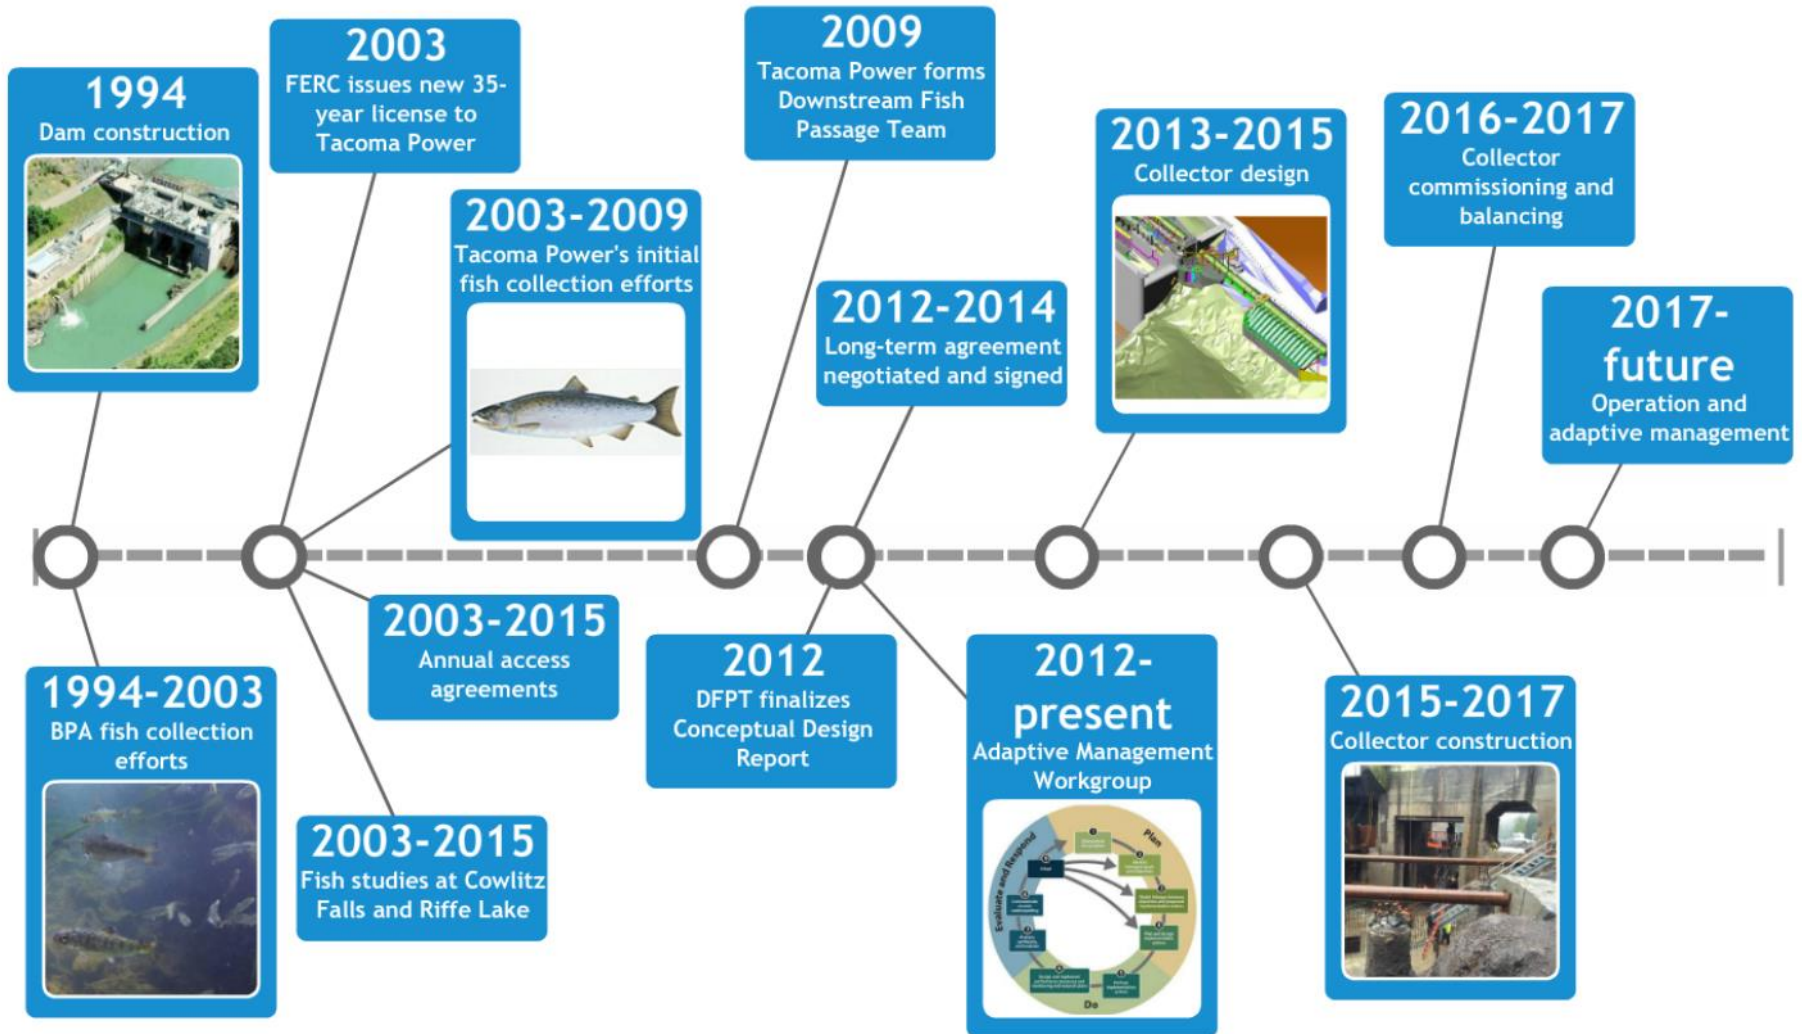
1994
Dam construction

2003
FERC issues new 35-year license to Tacoma Power

2003-2009
Tacoma Power's initial fish collection efforts

2009
Tacoma Power forms Downstream Fish Passage Team

2012-2014
Long-term agreement negotiated and signed

2013-2015
Collector design

2016-2017
Collector commissioning and balancing

2017-future
Operation and adaptive management

1994-2003
BPA fish collection efforts

2003-2015
Annual access agreements

2003-2015
Fish studies at Cowlitz Falls and Riffe Lake

2012
DFPT finalizes Conceptual Design Report

2012-present
Adaptive Management Workgroup

Plan
Evaluate and Respond
Do

2015-2017
Collector construction